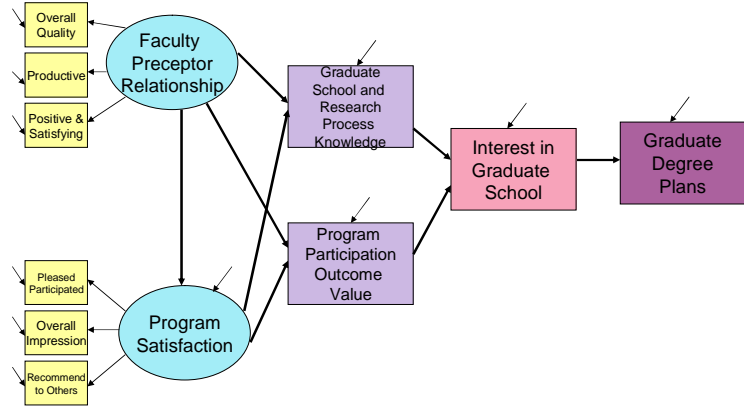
Overall Quality

Productive

Positive & Satisfying

Faculty Preceptor Relationship

Graduate School and Research Process Knowledge

Interest in Graduate School

Graduate Degree Plans

Program Participation Outcome Value

Pleased Participated

Overall Impression

Recommend to Others

Program Satisfaction